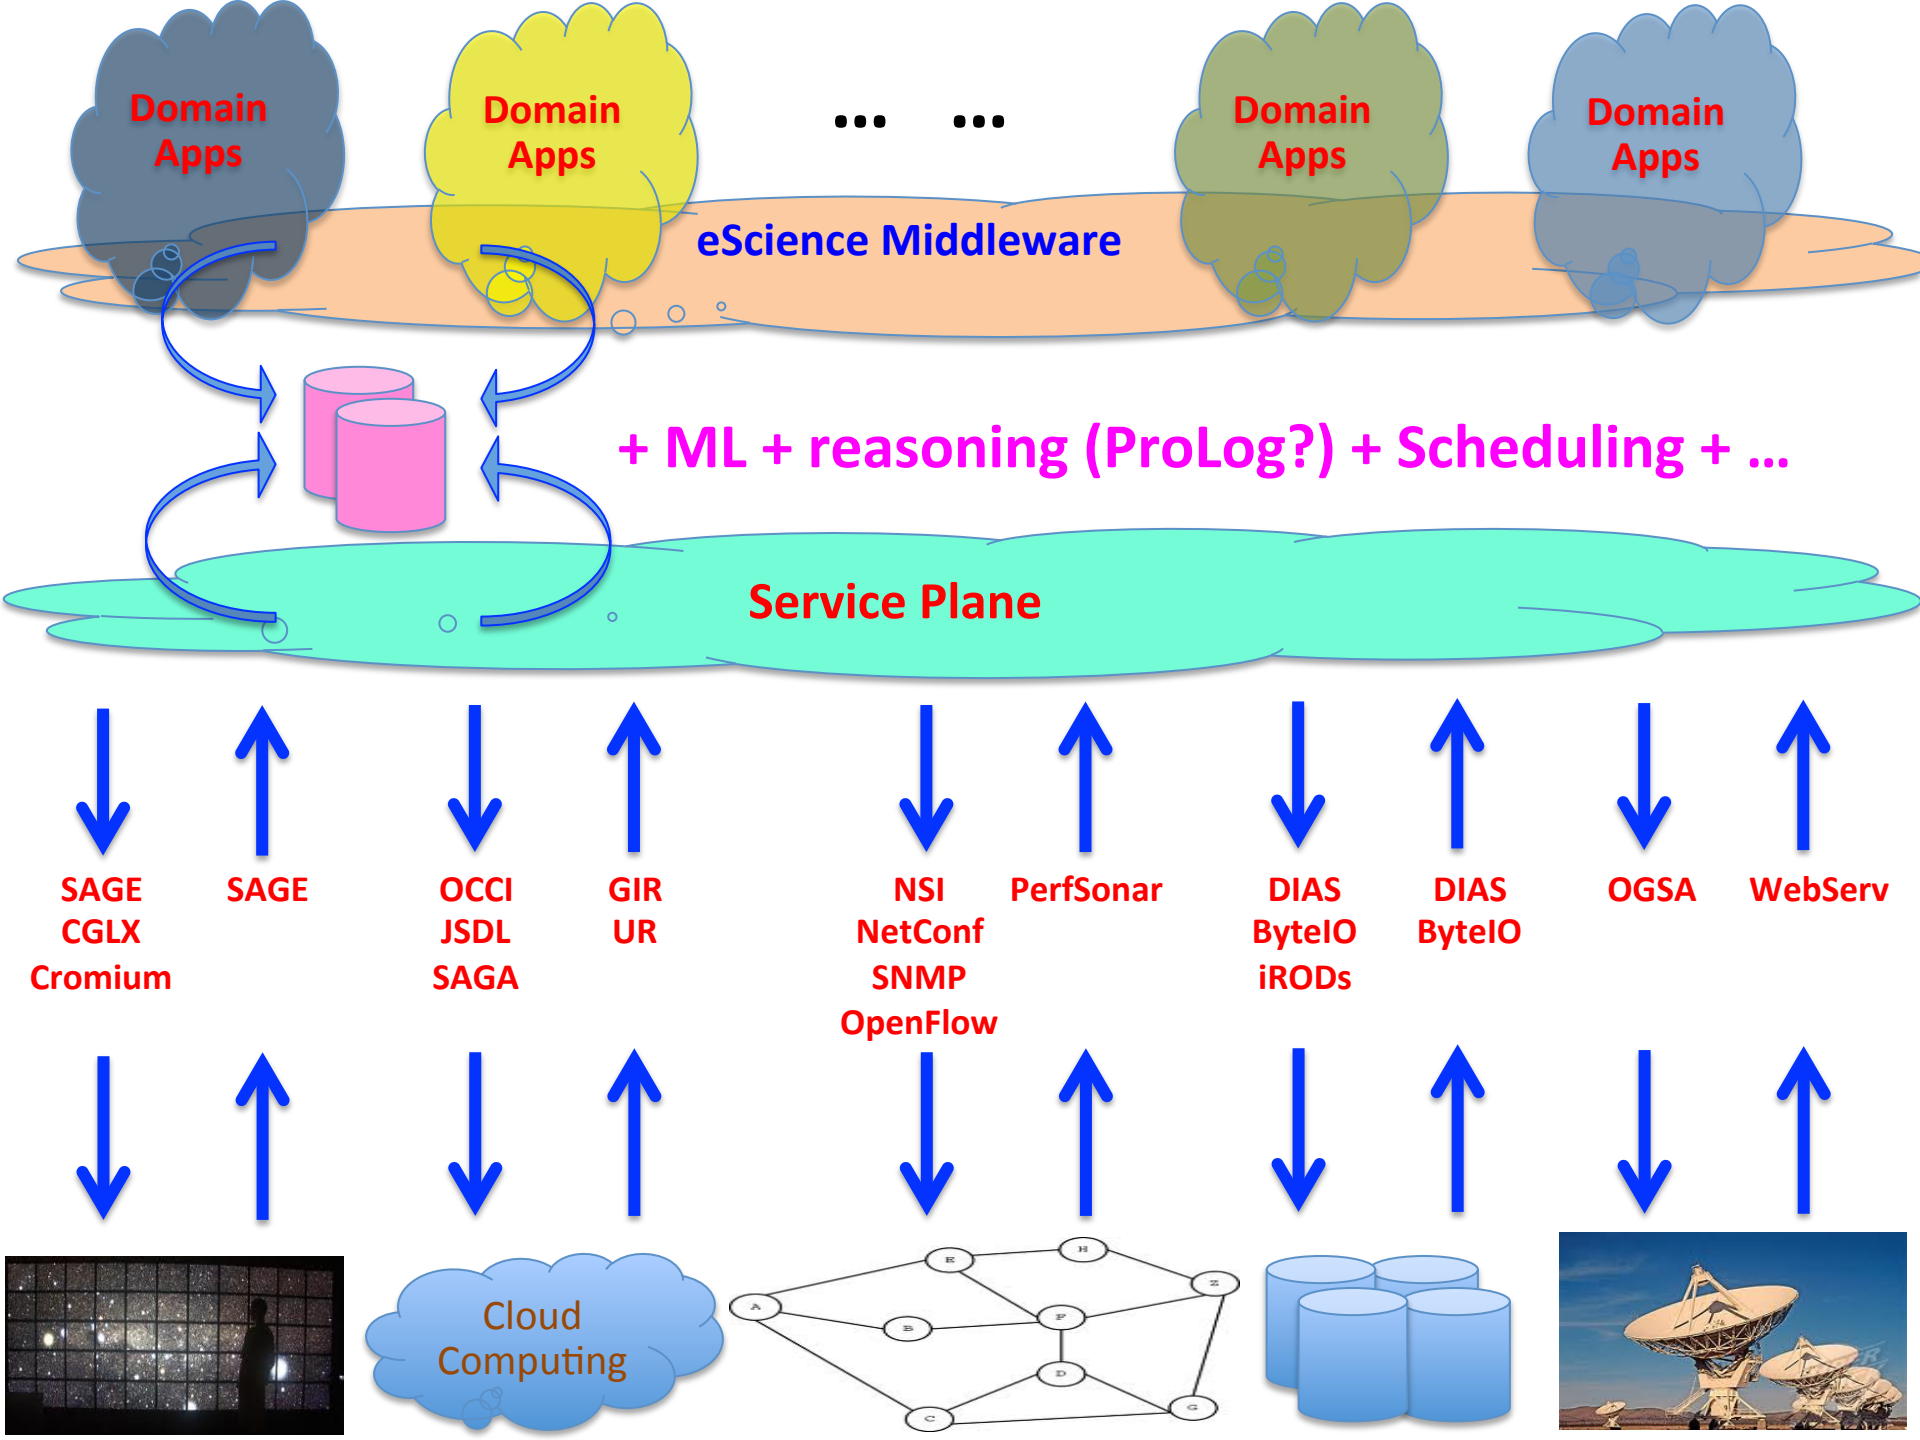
Domain Apps

Domain Apps

... ...

Domain Apps

Domain Apps

eScience Middleware

+ ML + reasoning (ProLog?) + Scheduling + ...

Service Plane

SAGE
CGLX
Cromium

SAGE

OCCI
JSDL
SAGA

GIR
UR

NSI
NetConf
SNMP
OpenFlow

PerfSonar

DIAS
ByteIO
iRODs

DIAS
ByteIO

OGSA

WebServ

Cloud Computing

E H A B F Z D C G